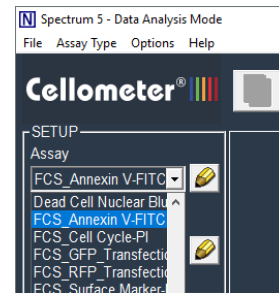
N Spectrum 5 - Data Analysis Mode

File Assay Type Options Help

Cellometer®

SETUP

Assay

FCS_Annexin V-FITC

Dead Cell Nuclear Blu

FCS_Annexin V-FITC

FCS_Cell Cycle-PI

FCS_GFP_Transfectio

FCS_RFP_Transfectio

FCS_Surface Marker-